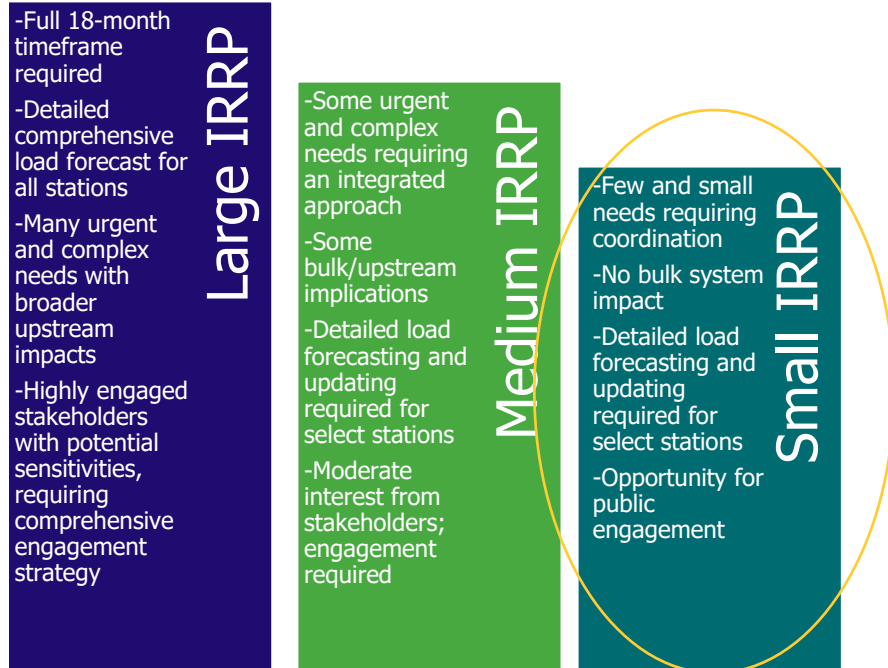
Large IRRP

-Full 18-month timeframe required

-Detailed comprehensive load forecast for all stations

-Many urgent and complex needs with broader upstream impacts

-Highly engaged stakeholders with potential sensitivities, requiring comprehensive engagement strategy

Medium IRRP

-Some urgent and complex needs requiring an integrated approach

-Some bulk/upstream implications

-Detailed load forecasting and updating required for select stations

-Moderate interest from stakeholders; engagement required

Small IRRP

-Few and small needs requiring coordination

-No bulk system impact

-Detailed load forecasting and updating required for select stations

-Opportunity for public engagement